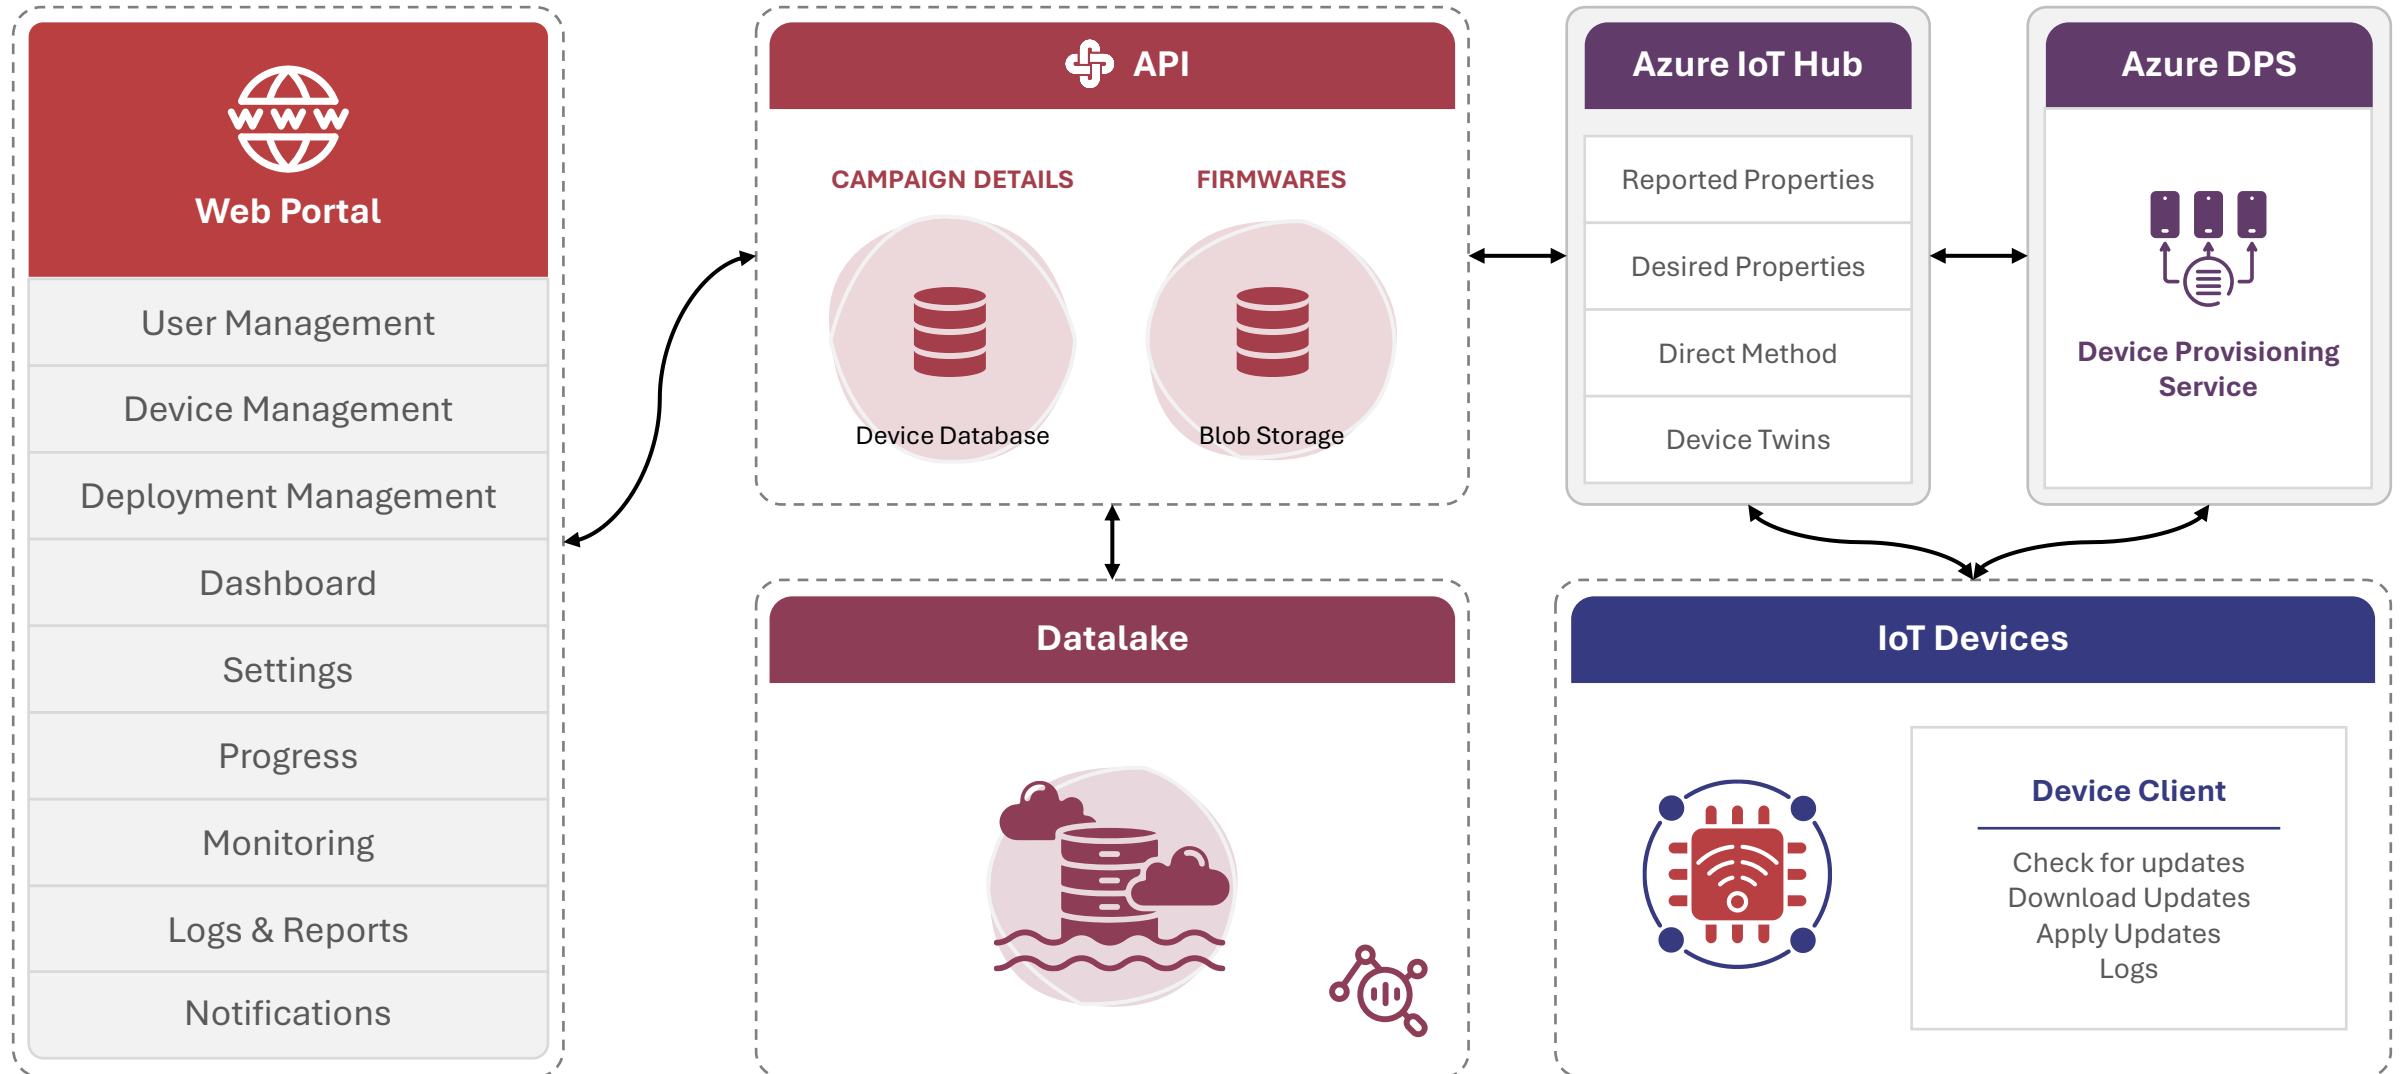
Web Portal

User Management

Device Management

Deployment Management

Dashboard

Settings

Progress

Monitoring

Logs & Reports

Notifications

API

CAMPAIGN DETAILS

FIRMWARES

Device Database

Blob Storage

Azure IoT Hub

Reported Properties

Desired Properties

Direct Method

Device Twins

Azure DPS

Device Provisioning Service

Datalake

IoT Devices

Device Client

Check for updates
Download Updates
Apply Updates
Logs